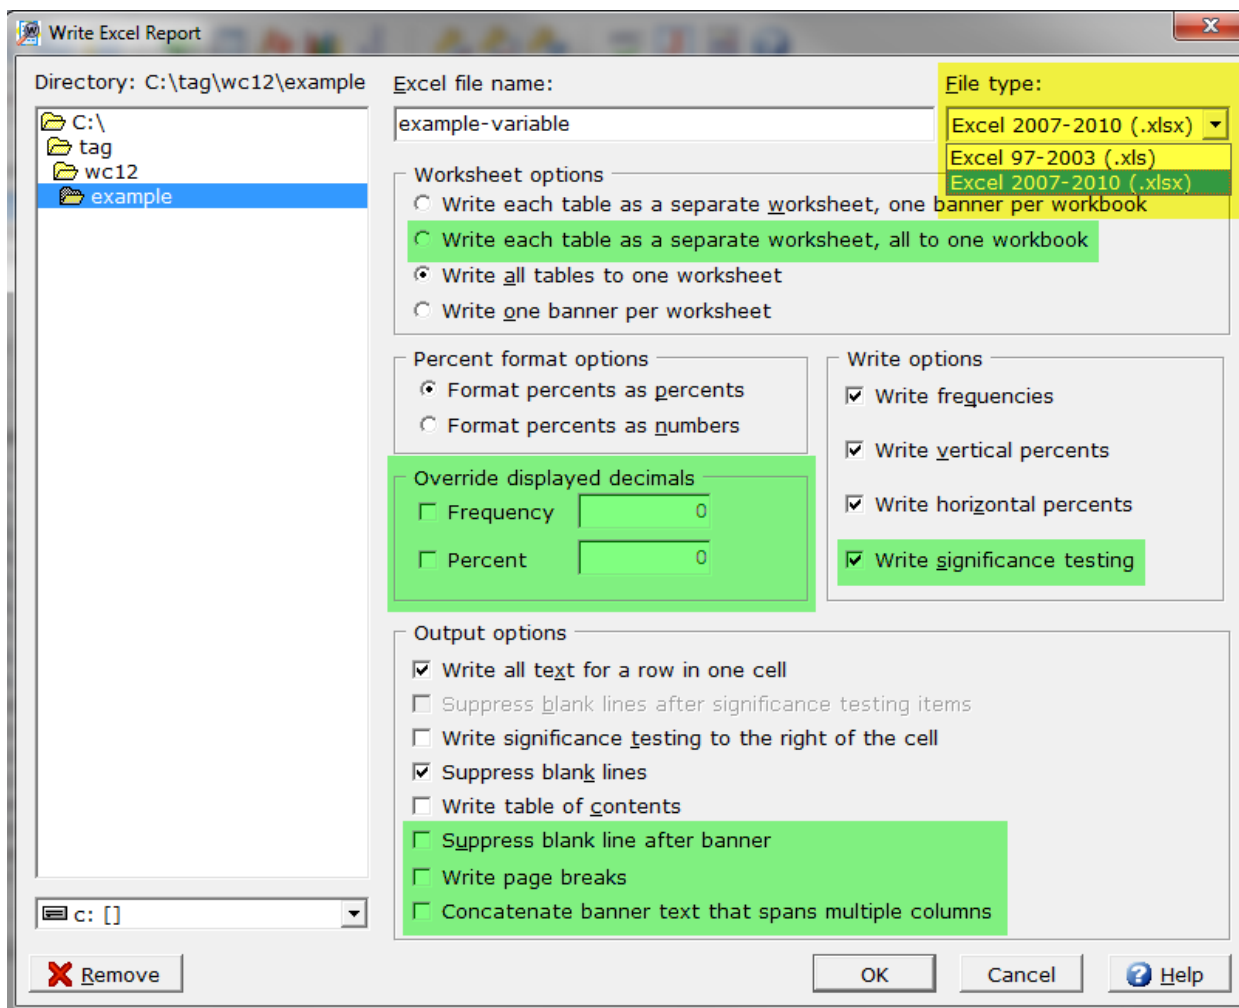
Write Excel Report

Directory: C:\tag\wc12\example

C:\
tag
wc12
example

c: []

Excel file name:
example-variable

File type:
Excel 2007-2010 (.xlsx)
Excel 97-2003 (.xls)
Excel 2007-2010 (.xlsx)

Worksheet options
Write each table as a separate worksheet, one banner per workbook
Write each table as a separate worksheet, all to one workbook
Write all tables to one worksheet
Write one banner per worksheet

Percent format options
Format percents as percents
Format percents as numbers

Write options
Write frequencies
Write vertical percents
Write horizontal percents
Write significance testing

Override displayed decimals
Frequency 0
Percent 0

Output options
Write all text for a row in one cell
Suppress blank lines after significance testing items
Write significance testing to the right of the cell
Suppress blank lines
Write table of contents
Suppress blank line after banner
Write page breaks
Concatenate banner text that spans multiple columns

Remove
OK
Cancel
Help